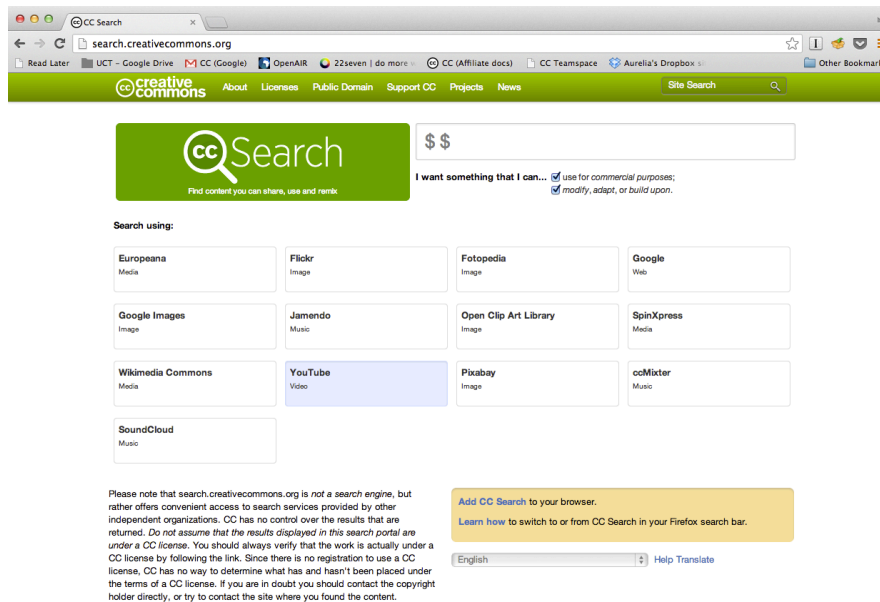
CC Search

search.creativecommons.org

Read Later UCT – Google Drive CC (Google) OpenAIR 22seven | do more w CC (Affiliate docs) CC Teamspace Aurelia's Dropbox sl Other Bookmarks

creative commons About Licenses Public Domain Support CC Projects News Site Search

CC Search
Find content you can share, use and remix

$$

I want something that I can... use for commercial purposes; modify, adapt, or build upon.

Search using:

| Europeana Media | Flickr Image | Fotopedia Image | Google Web |
|---|---|---|---|
| Google Images Image | Jamendo Music | Open Clip Art Library Image | SpinXpress Media |
| Wikimedia Commons Media | YouTube Video | Pixabay Image | ccMixter Music |
| SoundCloud Music | | | |

Please note that search.creativecommons.org is not a search engine, but rather offers convenient access to search services provided by other independent organizations. CC has no control over the results that are returned. Do not assume that the results displayed in this search portal are under a CC license. You should always verify that the work is actually under a CC license by following the link. Since there is no registration to use a CC license, CC has no way to determine what has and hasn't been placed under the terms of a CC license. If you are in doubt you should contact the copyright holder directly, or try to contact the site where you found the content.

Add CC Search to your browser.
Learn how to switch to or from CC Search in your Firefox search bar.

English Help Translate